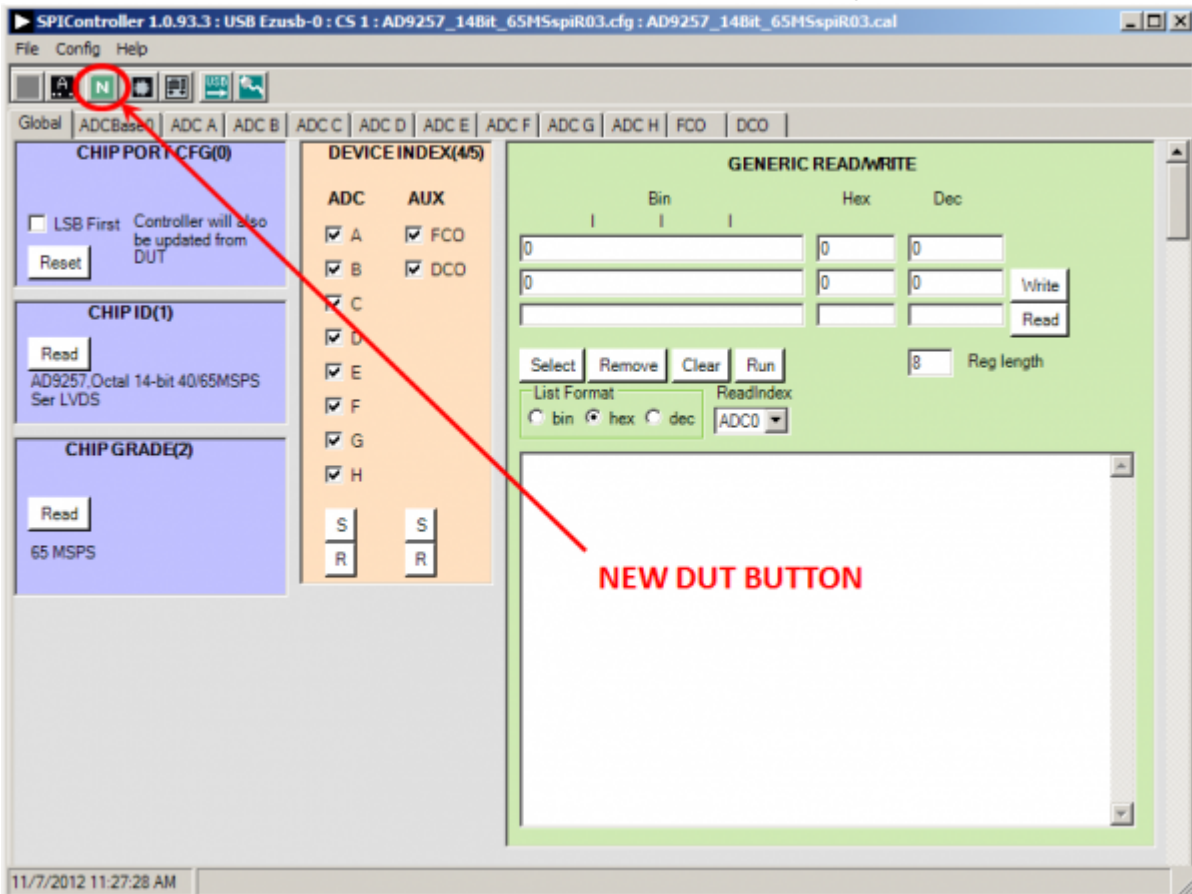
SPIController 1.0.93.3 : USB Ezusb-0 : CS 1 : AD9257_14Bit_65MSspiR03.cfg : AD9257_14Bit_65MSspiR03.cal

File Config Help

N

USB

Global ADCBase0 ADC A ADC B ADC C ADC D ADC E ADC F ADC G ADC H FCO DCO

CHIP PORT CFG(0)

LSB First Controller will also be updated from DUT

Reset

CHIP ID(1)

Read

AD9257,Octal 14-bit 40/65MSPS Ser LVDS

CHIP GRADE(2)

Read

65 MSPS

DEVICE INDEX(4/5)

ADC AUX

A FCO

B DCO

C

D

E

F

G

H

S S

R R

GENERIC READ/WRITE

Bin Hex Dec

0 0 0

0 0 0 Write

Read

Select Remove Clear Run

8 Reg length

List Format

bin hex dec

ReadIndex

ADC0

NEW DUT BUTTON

11/7/2012 11:27:28 AM